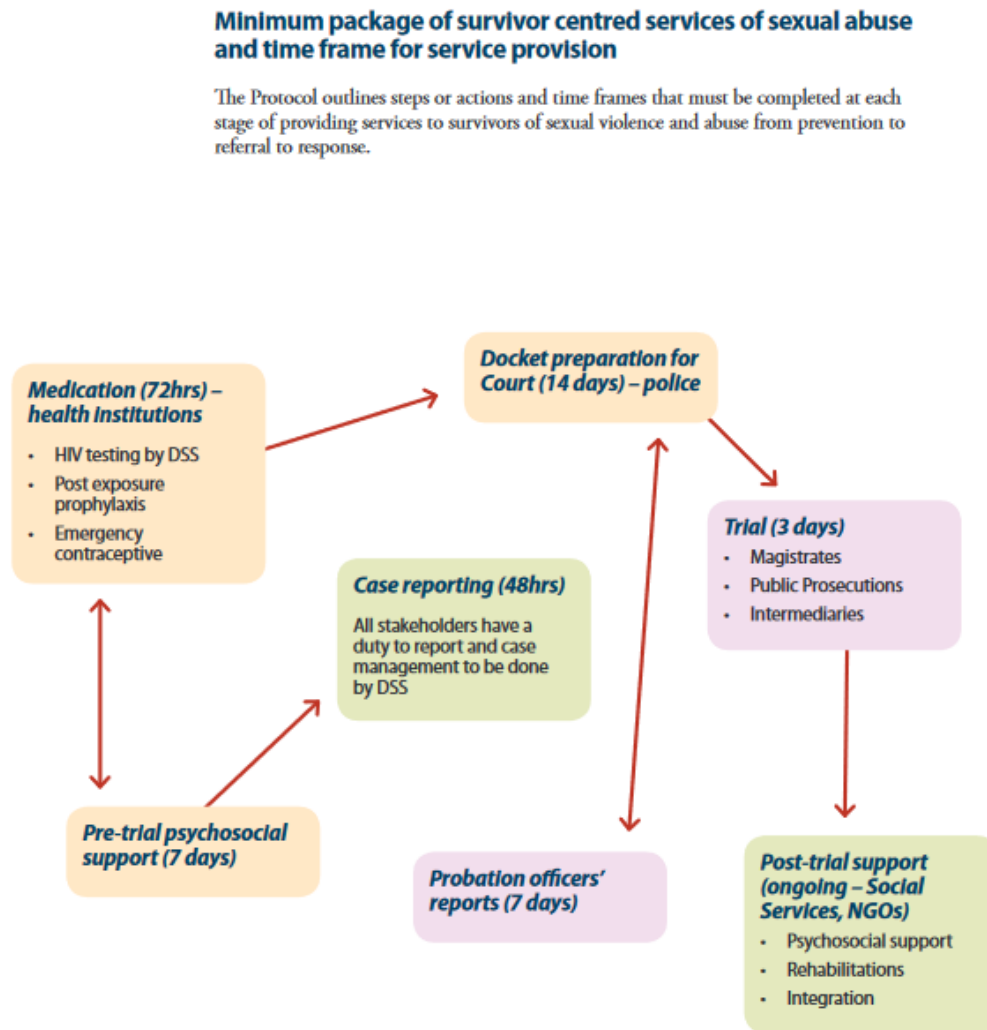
Minimum package of survivor centred services of sexual abuse and time frame for service provision

The Protocol outlines steps or actions and time frames that must be completed at each stage of providing services to survivors of sexual violence and abuse from prevention to referral to response.

Medication (72hrs) – health institutions

- HIV testing by DSS
- Post exposure prophylaxis
- Emergency contraceptive

Docket preparation for Court (14 days) – police

Trial (3 days)

- Magistrates
- Public Prosecutions
- Intermediaries

Case reporting (48hrs)

All stakeholders have a duty to report and case management to be done by DSS

Pre-trial psychosocial support (7 days)

Probation officers' reports (7 days)

Post-trial support (ongoing – Social Services, NGOs)

- Psychosocial support
- Rehabilitations
- Integration